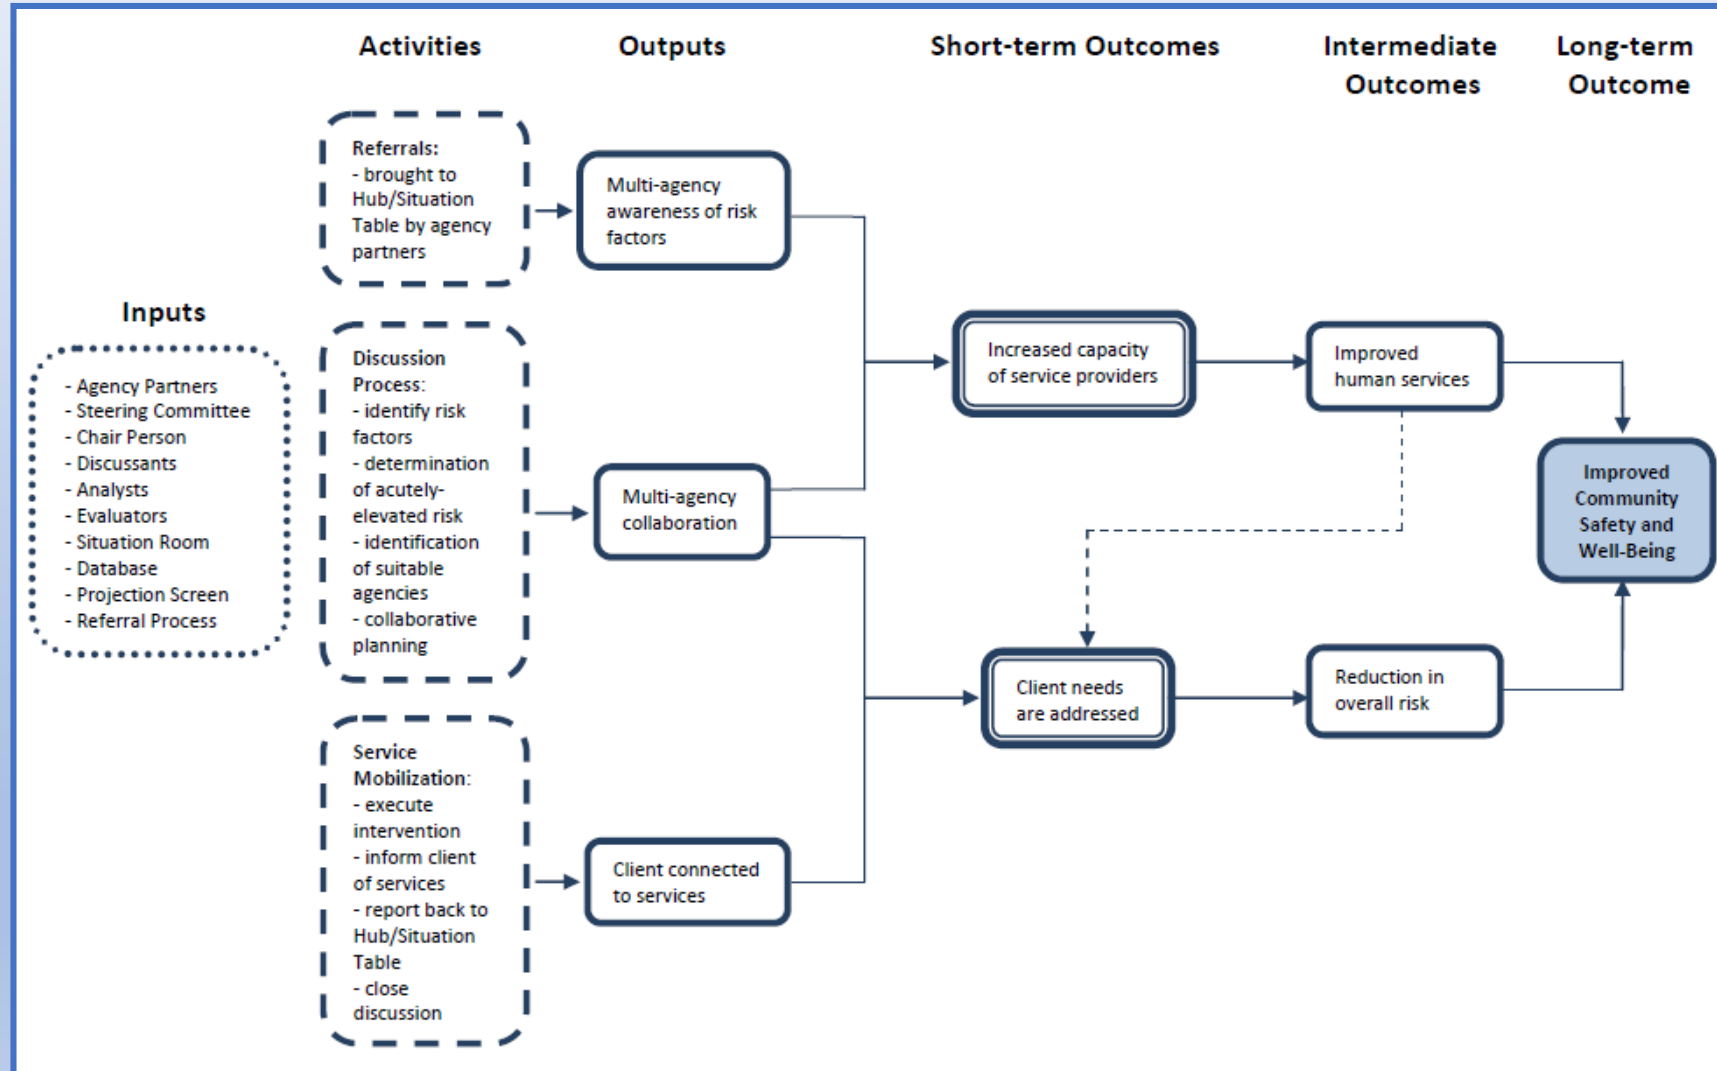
Activities

Outputs

Short-term Outcomes

Intermediate Outcomes

Long-term Outcome

Inputs

- Agency Partners
- Steering Committee
- Chair Person
- Discussants
- Analysts
- Evaluators
- Situation Room
- Database
- Projection Screen
- Referral Process

Referrals:
- brought to Hub/Situation Table by agency partners

Discussion Process:
- identify risk factors
- determination of acutely-elevated risk
- identification of suitable agencies
- collaborative planning

Service Mobilization:
- execute intervention
- inform client of services
- report back to Hub/Situation Table
- close discussion

Multi-agency awareness of risk factors

Multi-agency collaboration

Client connected to services

Increased capacity of service providers

Client needs are addressed

Improved human services

Reduction in overall risk

Improved Community Safety and Well-Being